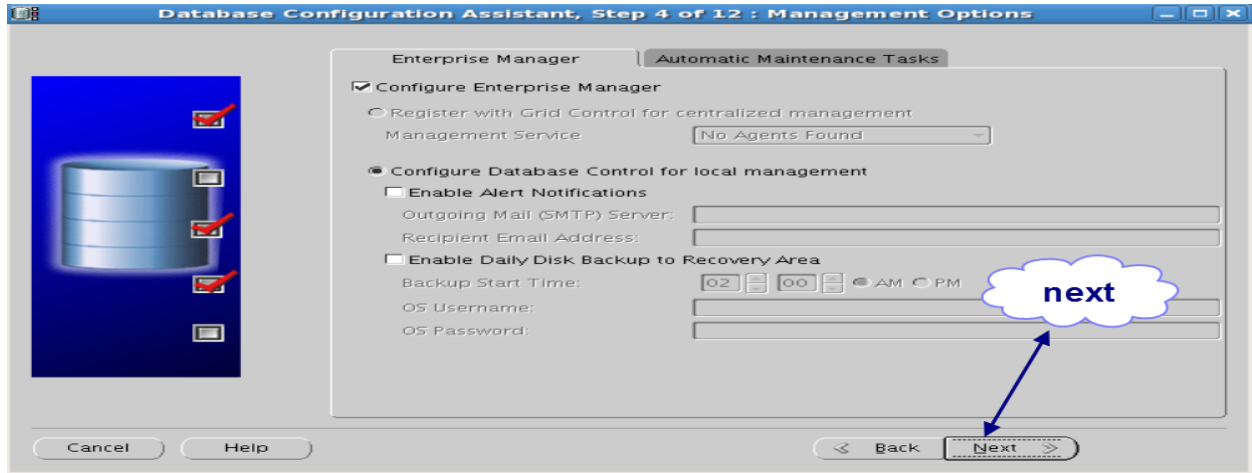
Database Configuration Assistant, Step 4 of 12 : Management Options

Enterprise Manager | Automatic Maintenance Tasks

Configure Enterprise Manager

Register with Grid Control for centralized management

Management Service | No Agents Found

Configure Database Control for local management

Enable Alert Notifications

Outgoing Mail (SMTP) Server:

Recipient Email Address:

Enable Daily Disk Backup to Recovery Area

Backup Start Time: 02 00 AM PM

OS Username:

OS Password:

next

Cancel | Help

< Back | Next >